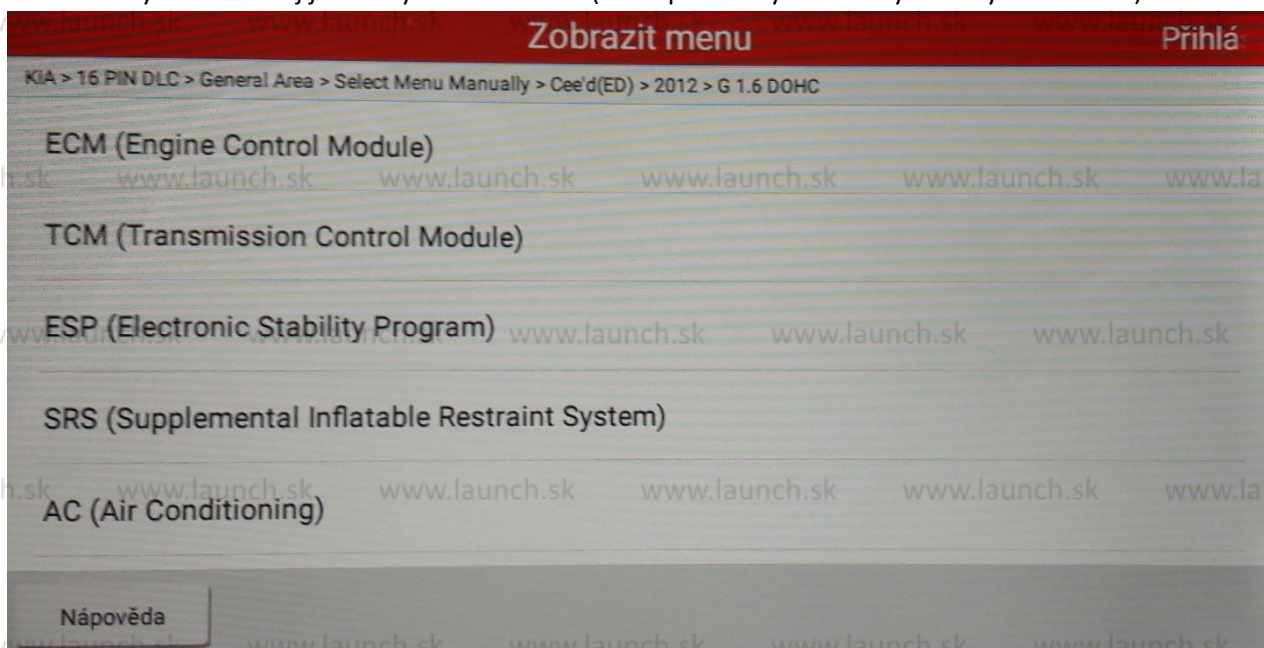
Zobrazit menu

Přihlá

KIA > 16 PIN DLC > General Area > Select Menu Manually > Cee'd(ED) > 2012 > G 1.6 DOHC

ECM (Engine Control Module)

www.launch.sk www.launch.sk www.launch.sk www.launch.sk

TCM (Transmission Control Module)

ESP (Electronic Stability Program) www.launch.sk www.launch.sk www.launch.sk

SRS (Supplemental Inflatable Restraint System)

www.launch.sk www.launch.sk www.launch.sk www.launch.sk

AC (Air Conditioning)

Nápověda